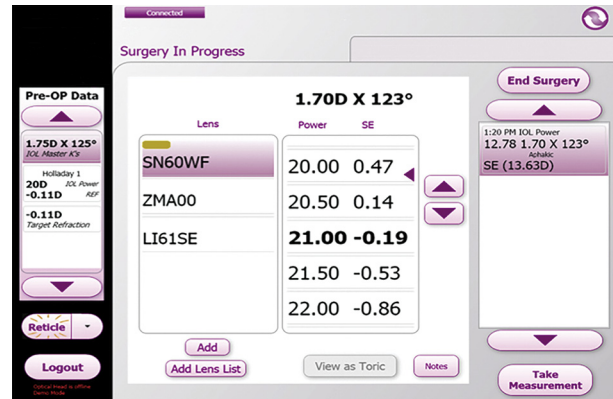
Connected

Surgery In Progress

End Surgery

Pre-OP Data

1.75D X 125°
IOL Master K's

Holladay 1
20D IOL Power
-0.11D REF

-0.11D
Target Refraction

1.70D X 123°

Lens
SN60WF
ZMA00
LI61SE

Power SE
20.00 0.47
20.50 0.14
21.00 -0.19
21.50 -0.53
22.00 -0.86

1:20 PM IOL Power
12.78 1.70 X 123°
Aphakic
SE (13.63D)

Reticle

Logout
Optical Head is offline.
Demo Mode

Add
Add Lens List
View as Toric
Notes

Take Measurement